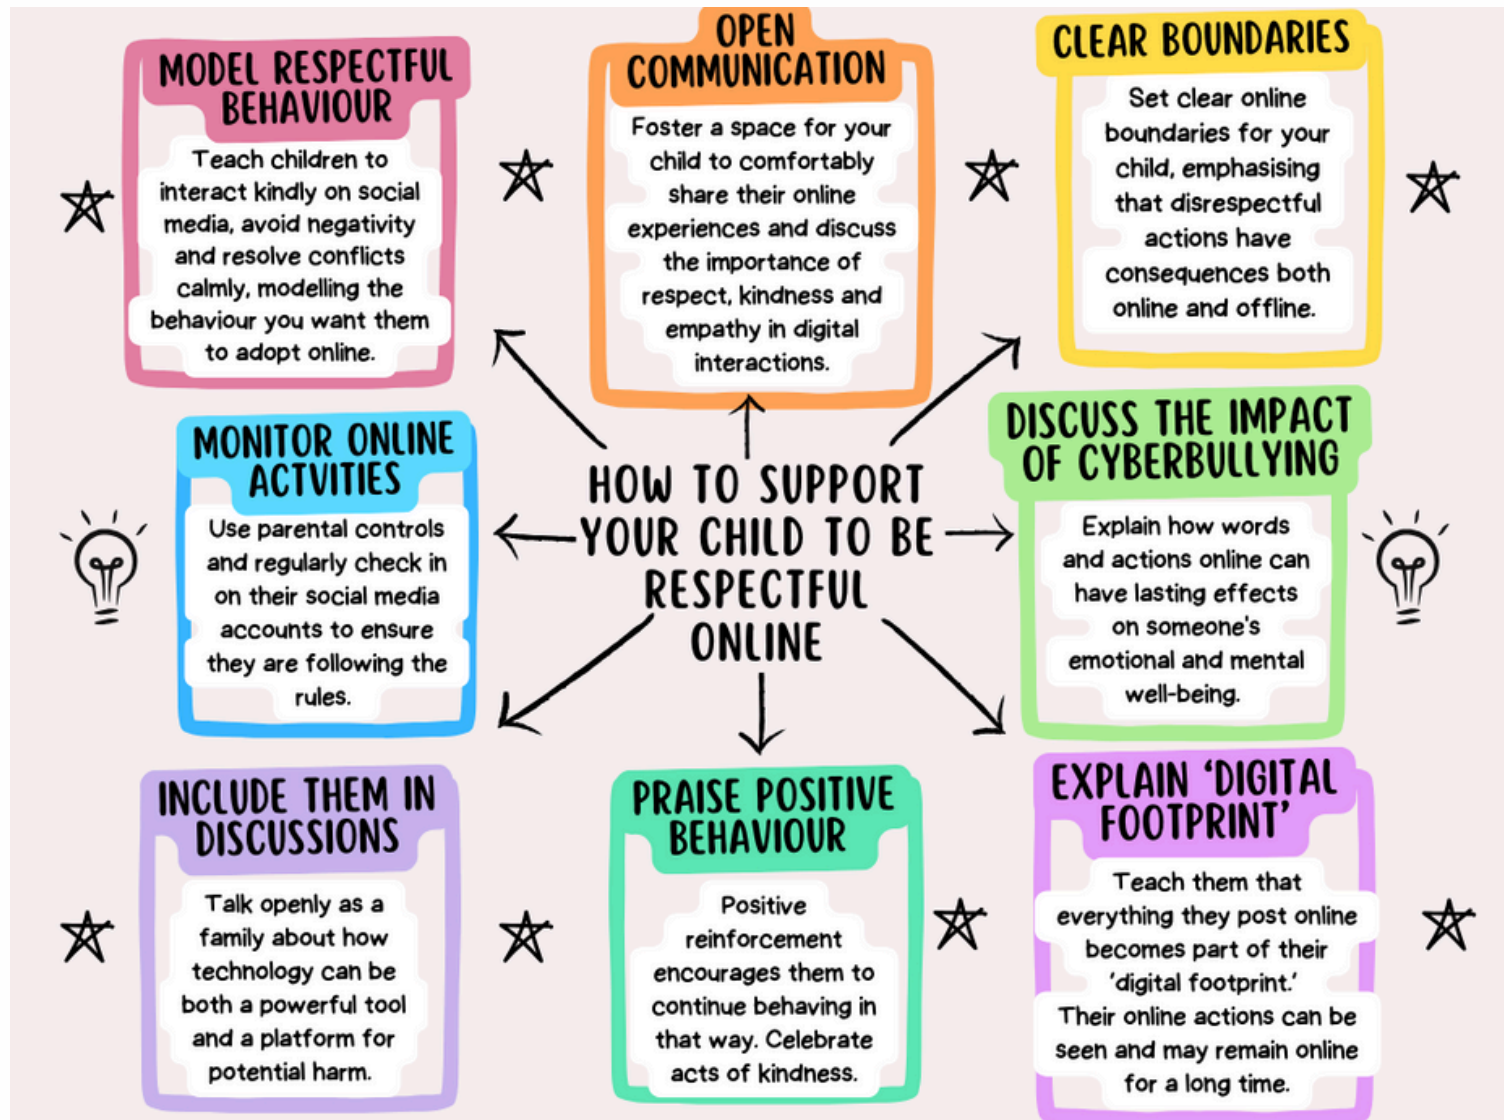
HOW TO SUPPORT YOUR CHILD TO BE RESPECTFUL ONLINE

MODEL RESPECTFUL BEHAVIOUR

Teach children to interact kindly on social media, avoid negativity and resolve conflicts calmly, modelling the behaviour you want them to adopt online.

OPEN COMMUNICATION

Foster a space for your child to comfortably share their online experiences and discuss the importance of respect, kindness and empathy in digital interactions.

CLEAR BOUNDARIES

Set clear online boundaries for your child, emphasising that disrespectful actions have consequences both online and offline.

MONITOR ONLINE ACTVITIES

Use parental controls and regularly check in on their social media accounts to ensure they are following the rules.

DISCUSS THE IMPACT OF CYBERBULLYING

Explain how words and actions online can have lasting effects on someone's emotional and mental well-being.

INCLUDE THEM IN DISCUSSIONS

Talk openly as a family about how technology can be both a powerful tool and a platform for potential harm.

PRAISE POSITIVE BEHAVIOUR

Positive reinforcement encourages them to continue behaving in that way. Celebrate acts of kindness.

EXPLAIN 'DIGITAL FOOTPRINT'

Teach them that everything they post online becomes part of their 'digital footprint.' Their online actions can be seen and may remain online for a long time.